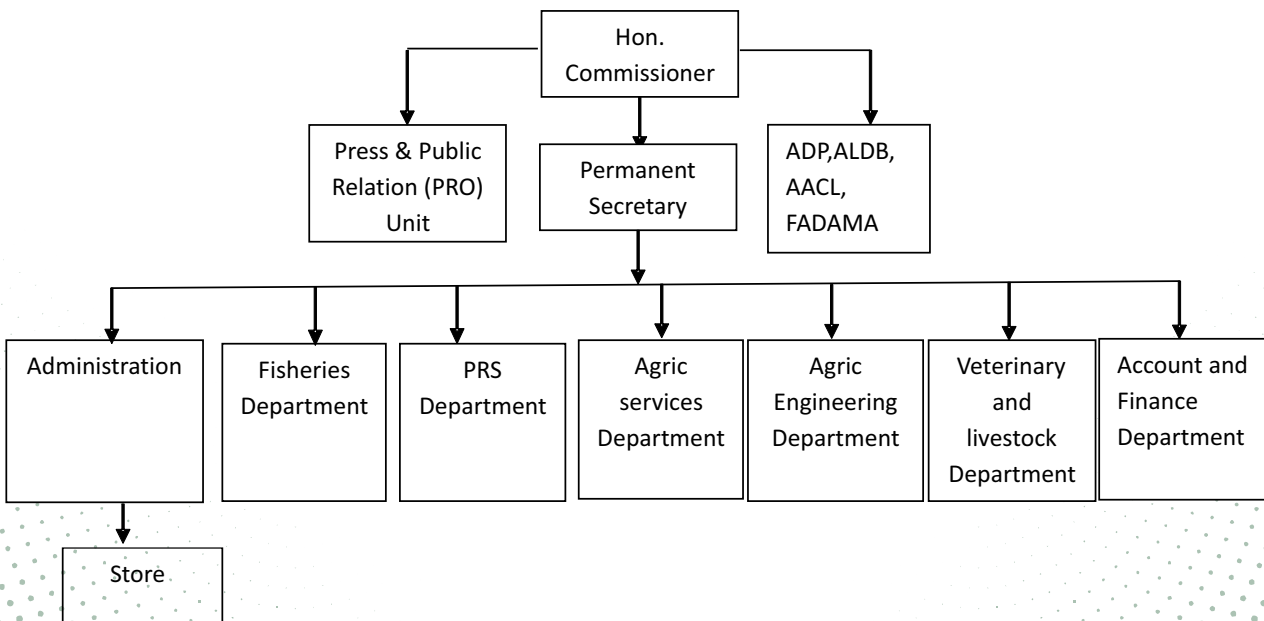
Hon. Commissioner

Press & Public Relation (PRO) Unit

Permanent Secretary

ADP,ALDB, AACL, FADAMA

Administration

Fisheries Department

PRS Department

Agric services Department

Agric Engineering Department

Veterinary and livestock Department

Account and Finance Department

Store